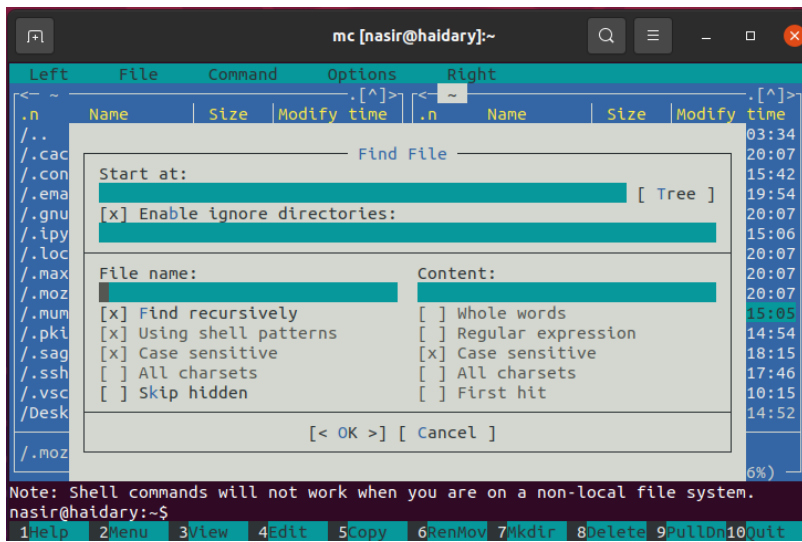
mc [nasir@haidary]:~

Left File Command Options Right

<─ ~ ──────────────────.[^]>┐<─ ~ ──────────────────.[^]>
.n Name Size Modify time .n Name Size Modify time
/.. 03:34
/.cac 20:07
/.con 15:42
/.ema 19:54
/.gnu 20:07
/.ipy 15:06
/.loc 20:07
/.max 20:07
/.moz 20:07
/.mum 15:05
/.pki 14:54
/.sag 18:15
/.ssh 17:46
/.vsc 10:15
/Desk 14:52

/.moz 6%)

Find File

Start at:
[ Tree ]
[x] Enable ignore directories:

File name:
Content:
[x] Find recursively
[x] Using shell patterns
[x] Case sensitive
[ ] All charsets
[ ] Skip hidden
[ ] Whole words
[ ] Regular expression
[x] Case sensitive
[ ] All charsets
[ ] First hit

[< OK >] [ Cancel ]

Note: Shell commands will not work when you are on a non-local file system.
nasir@haidary:~$
1Help 2Menu 3View 4Edit 5Copy 6RenMov 7Mkdir 8Delete 9PullDn 10Quit